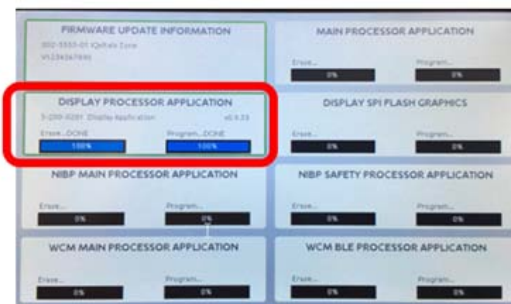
FIRMWARE UPDATE INFORMATION

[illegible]

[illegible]

MAIN PROCESSOR APPLICATION

Erase...

0%

Program...

0%

DISPLAY PROCESSOR APPLICATION

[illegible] Display Application

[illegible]

Erase...DONE

100%

Program...DONE

100%

DISPLAY SPI FLASH GRAPHICS

Erase...

0%

Program...

0%

NIBP MAIN PROCESSOR APPLICATION

Erase...

0%

Program...

0%

NIBP SAFETY PROCESSOR APPLICATION

Erase...

0%

Program...

0%

WCM MAIN PROCESSOR APPLICATION

Erase...

0%

Program...

0%

WCM BLE PROCESSOR APPLICATION

Erase...

0%

Program...

0%